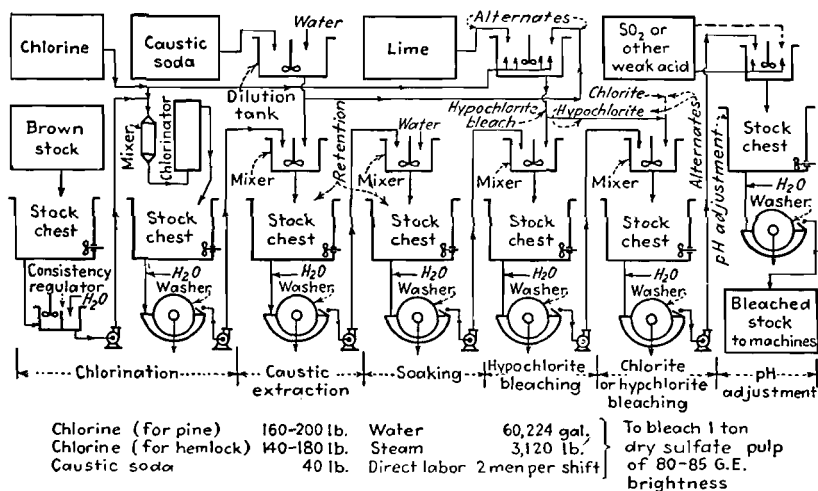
Chlorine

Caustic soda

Water

Lime

Alternates

$SO_2$ or other weak acid

Brown stock

Mixer

Chlorinator

Dilution tank

Hypochlorite bleach

Chlorite

Hypochlorite

Alternates

pH adjustment

Stock chest

Mixer

Retention

Water

Mixer

Mixer

Mixer

Stock chest

Stock chest

Stock chest

Stock chest

Stock chest

Stock chest

$H_2O$

Washer

Consistency regulator

$H_2O$

$H_2O$

Washer

$H_2O$

Washer

$H_2O$

Washer

$H_2O$

Washer

$H_2O$

Washer

Bleached stock to machines

Chlorination

Caustic extraction

Soaking

Hypochlorite bleaching

Chlorite or hypchlorite bleaching

pH adjustment

| | | | | |
|---|---|---|---|---|
| Chlorine (for pine) | 160-200 lb. | Water | 60,224 gal. | To bleach 1 ton dry sulfate pulp of 80-85 G.E. brightness |
| Chlorine (for hemlock) | 140-180 lb. | Steam | 3,120 lb. | |
| Caustic soda | 40 lb. | Direct labor | 2 men per shift | |